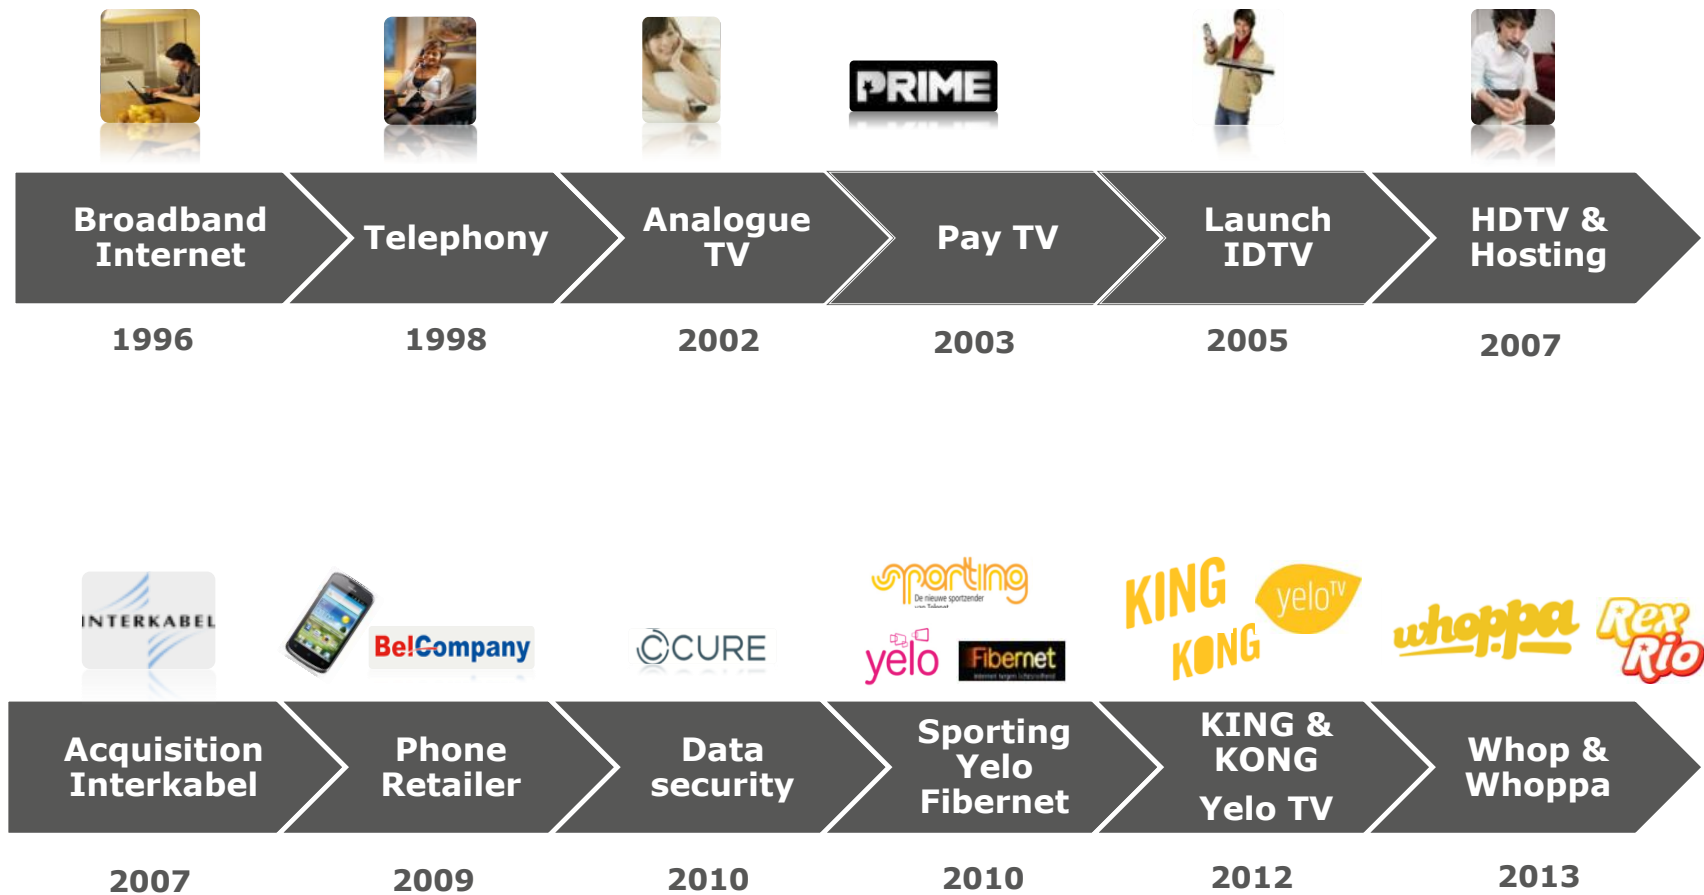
PRIME

Broadband Internet

Telephony

Analogue TV

Pay TV

Launch IDTV

HDTV & Hosting

1996

1998

2002

2003

2005

2007

INTERKABEL

Be!Company

CURE

sporting
De nieuwe sportzender van Telenet

yelo

Fibernet

KING KONG

yelo TV

whoppa

Rex Rio

Acquisition Interkabel

Phone Retailer

Data security

Sporting Yelo Fibernet

KING & KONG
Yelo TV

Whop & Whoppa

2007

2009

2010

2010

2012

2013